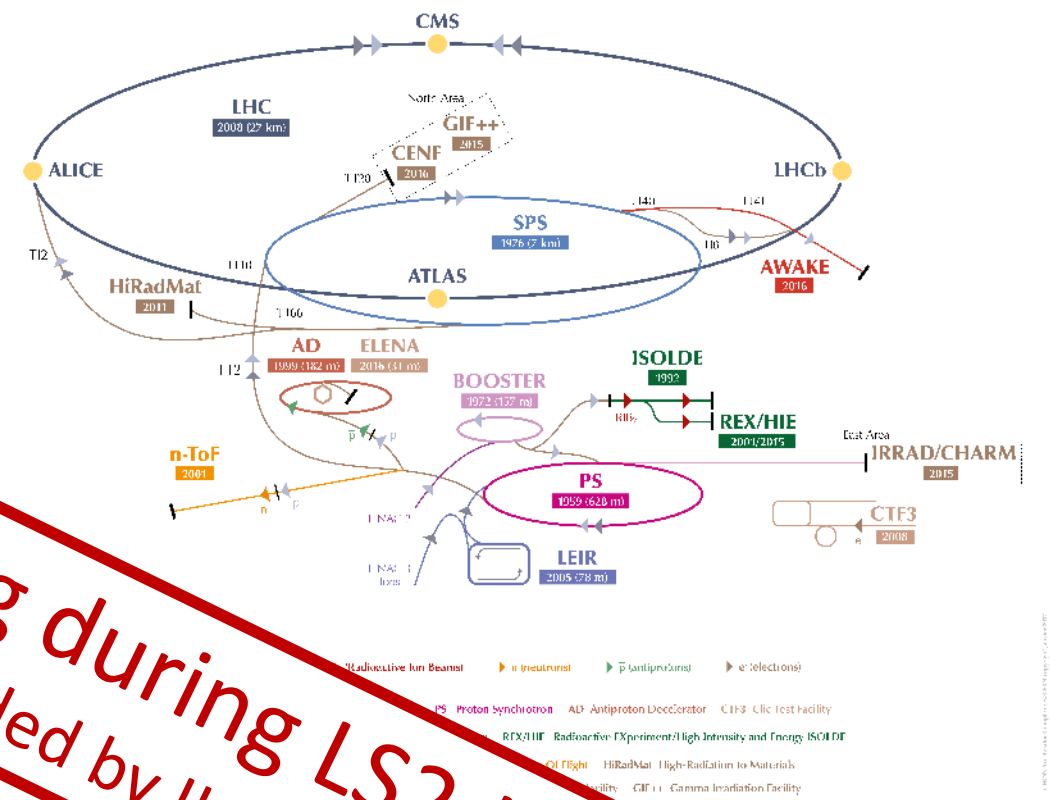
CMS

LHC
2008 (27 km)

North Area

GIF++
2015

CENF
2016

TT20

ALICE

LHCb

SPS
1976 (7 km)

TI41

TT41

TT2

TI8

TI6

AWAKE
2016

ATLAS

HiRadMat
2011

TT66

AD
1999 (182 m)

ELENA
2016 (31 m)

TT2

ISOLDE
1992

BOOSTER
1972 (157 m)

RIBs

REX/HIE
2001/2015

East Area

IRRAD/CHARM
2015

$\bar{p}$

p

n-ToF
2001

PS
1959 (628 m)

CTF3
2008

n

p

e

LINAC 2

LINAC 3
Ions

LEIR
2005 (78 m)

(Radioactive Ion Beams)

n (neutrons)

$\bar{p}$ (antiprotons)

e (electrons)

PS Proton Synchrotron

AD Antiproton Decelerator

CTF3 Clic Test Facility

REX/HIE Radioactive EXperiment/High Intensity and Energy ISOLDE

Of Flight

HiRadMat High-Radiation to Materials

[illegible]acility

GIF++ Gamma Irradiation Facility

g during LS2

led by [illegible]